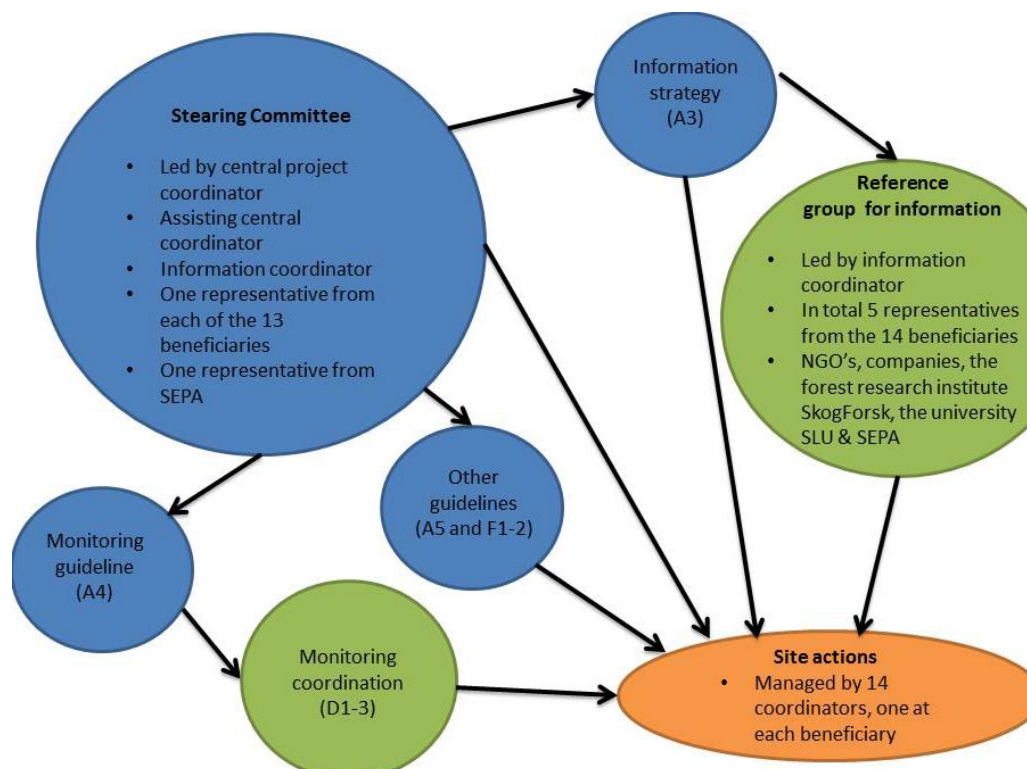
Stearing Committee

- Led by central project coordinator
- Assisting central coordinator
- Information coordinator
- One representative from each of the 13 beneficiaries
- One representative from SEPA

Information strategy (A3)

Reference group for information

- Led by information coordinator
- In total 5 representatives from the 14 beneficiaries
- NGO's, companies, the forest research institute SkogForsk, the university SLU & SEPA

Other guidelines (A5 and F1-2)

Monitoring guideline (A4)

Monitoring coordination (D1-3)

Site actions

- Managed by 14 coordinators, one at each beneficiary